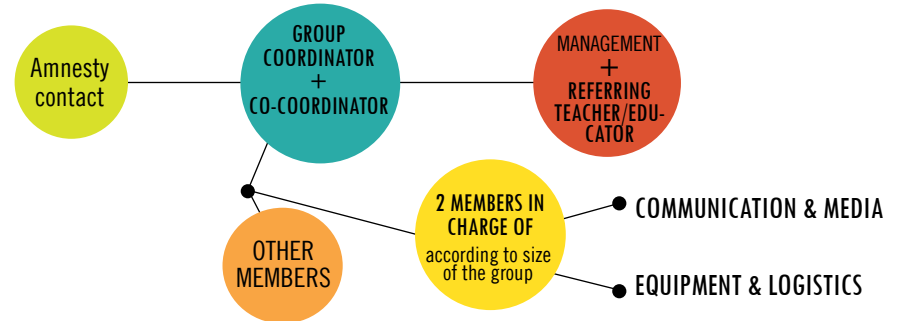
Amnesty contact

GROUP COORDINATOR
+
CO-COORDINATOR

MANAGEMENT
+
REFERRING TEACHER/EDUCATOR

OTHER MEMBERS

2 MEMBERS IN CHARGE OF according to size of the group

COMMUNICATION & MEDIA

EQUIPMENT & LOGISTICS